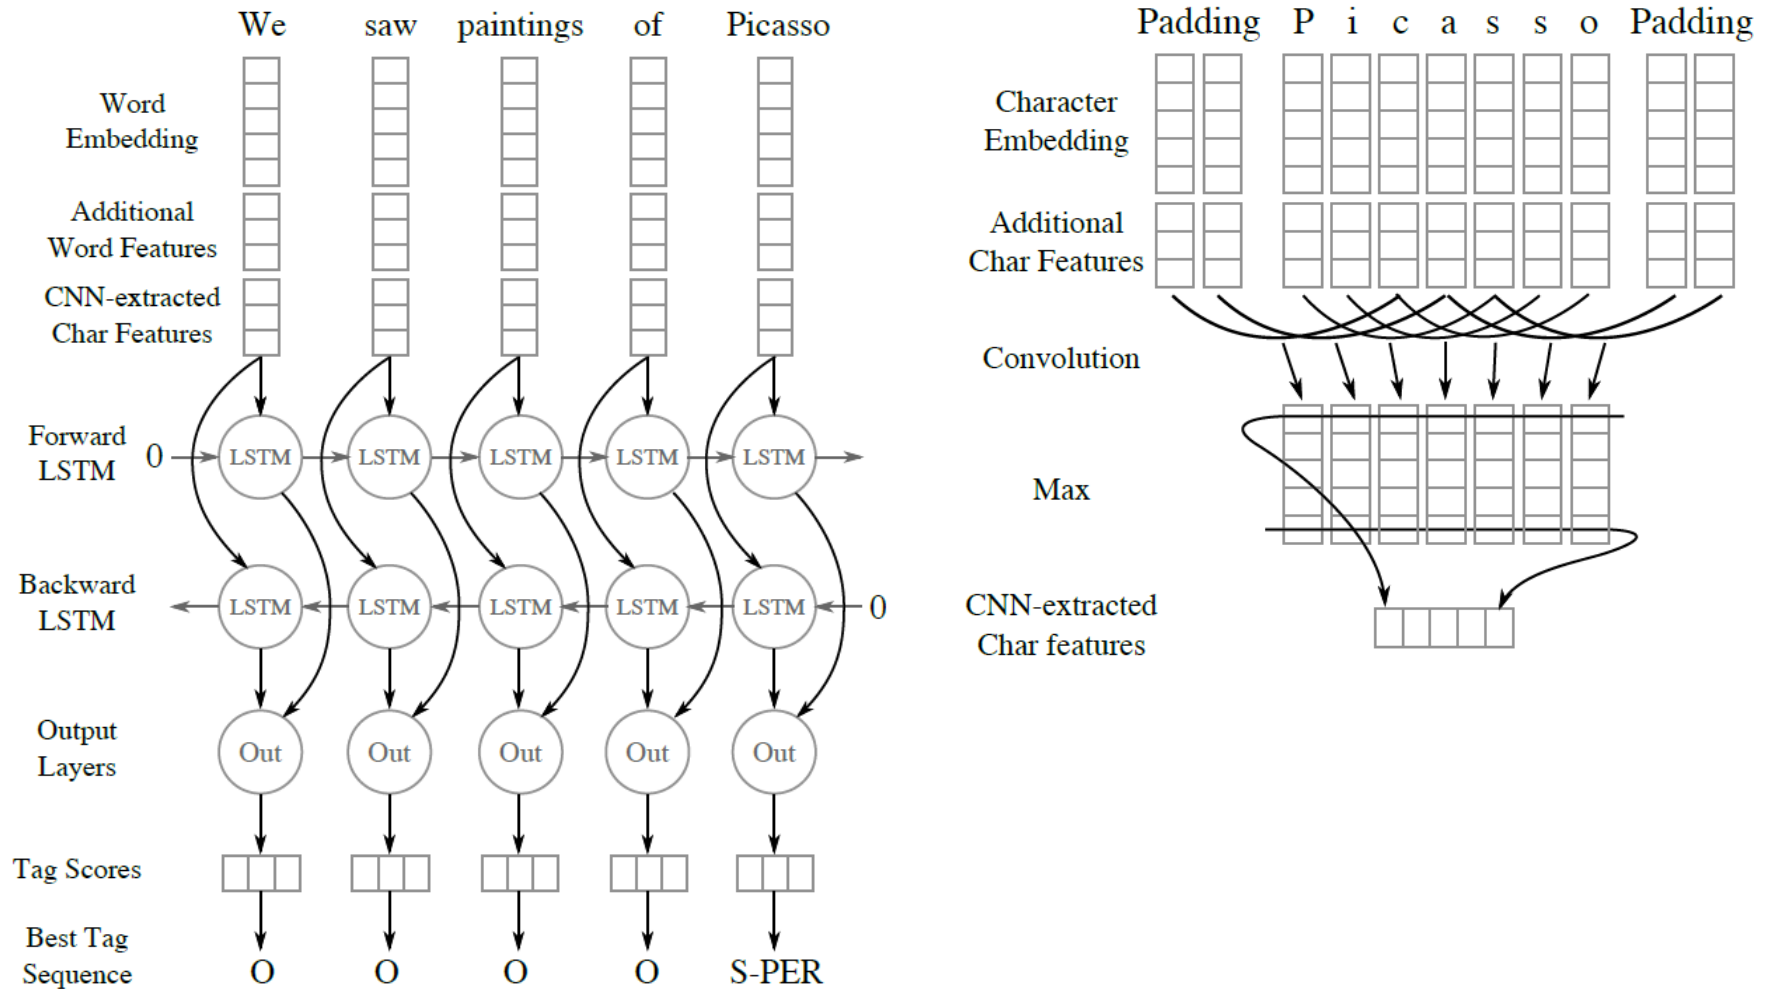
We saw paintings of Picasso

Word Embedding

Additional Word Features

CNN-extracted Char Features

Forward LSTM

0

LSTM LSTM LSTM LSTM LSTM

Backward LSTM

LSTM LSTM LSTM LSTM LSTM

0

Output Layers

Out Out Out Out Out

Tag Scores

Best Tag Sequence

O O O O S-PER

Padding P i c a s s o Padding

Character Embedding

Additional Char Features

Convolution

Max

CNN-extracted Char features